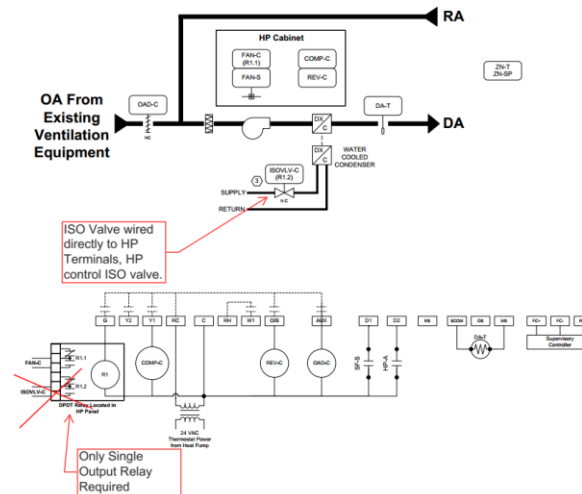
RA

HP Cabinet

FAN-C (R1.1)

COMP-C

FAN-S

REV-C

ZN-T
ZN-SP

OA From Existing Ventilation Equipment

OAD-C

NC

DA-T

DX C

DA

DX C

WATER COOLED CONDENSER

3

ISOVLV-C (R1.2)

SUPPLY

NC

RETURN

ISO Valve wired directly to HP Terminals, HP control ISO valve.

G

Y2

Y1

RC

C

RH

W1

OB

AUX

D1

D2

R6

SCOM

S8

W8

FC+

FC-

FAN-C

R1.1

R1

COMP-C

REV-C

OAD-C

SF-S

HP-A

SA-T

Supervisory Controller

ISOVLV-C

R1.2

DPDT Relay Located in HP Panel

24 VAC Thermostat Power from Heat Pump

Only Single Output Relay Required